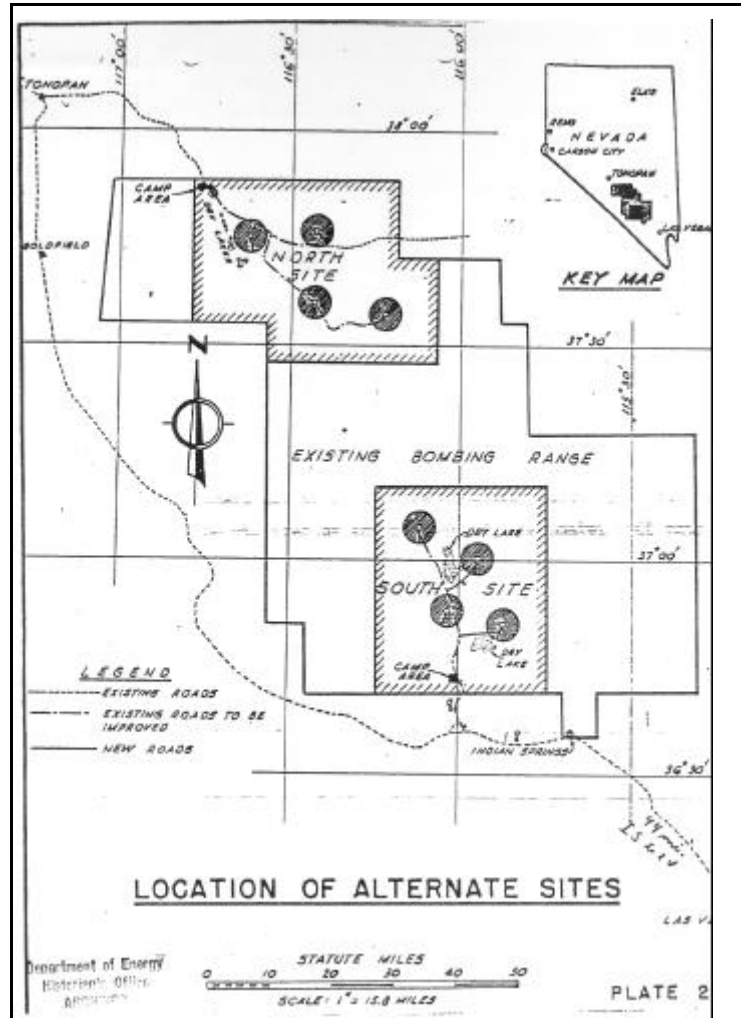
TONOPAH

117°00'

116°30'

116°00'

38°00'

ELKO

RENO

NEVADA

CARSON CITY

TONOPAH

LAS VEGAS

KEY MAP

CAMP AREA

DRY LAKE

NORTH SITE

GOLDFIELD

37°30'

115°30'

N

EXISTING BOMBING RANGE

DRY LAKE

37°00'

SOUTH SITE

DRY LAKE

CAMP AREA

LEGEND

EXISTING ROADS

EXISTING ROADS TO BE IMPROVED

NEW ROADS

INDIAN SPRINGS

36°30'

U.S. 95

LOCATION OF ALTERNATE SITES

LAS V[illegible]

Department of Energy Historian's Office ARCHIVES

STATUTE MILES

0 10 20 30 40 50

SCALE: 1" = 15.8 MILES

PLATE 2